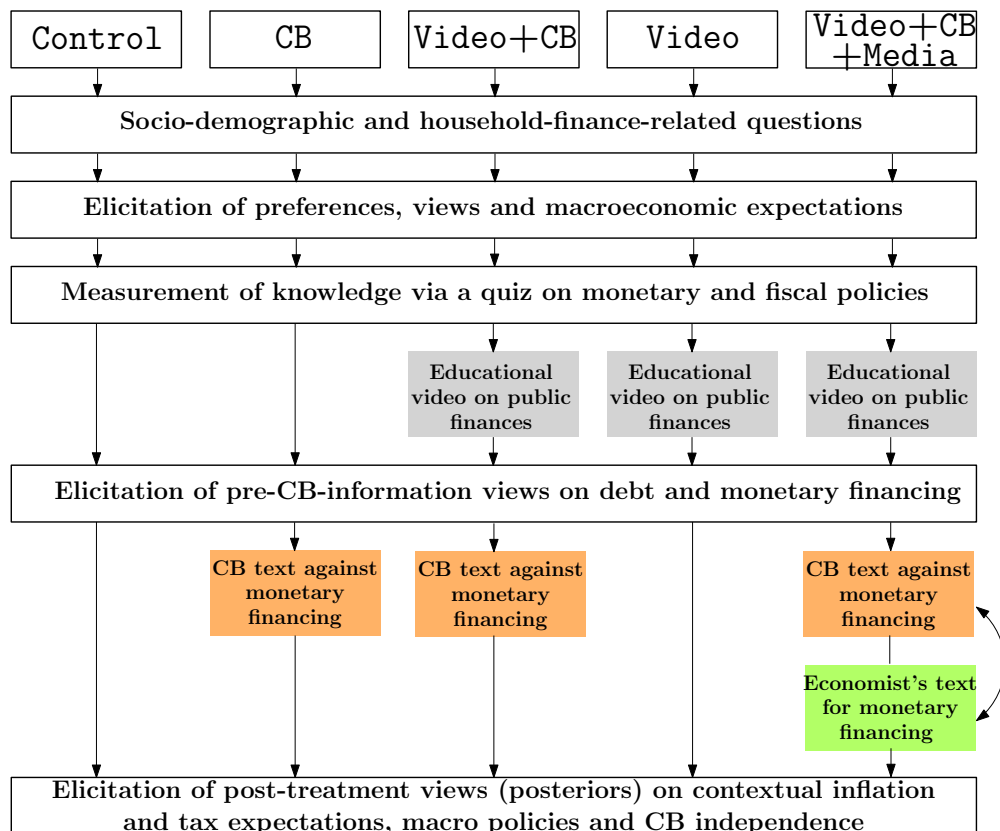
Control

CB

Video+CB

Video

Video+CB +Media

Socio-demographic and household-finance-related questions

Elicitation of preferences, views and macroeconomic expectations

Measurement of knowledge via a quiz on monetary and fiscal policies

Educational video on public finances

Educational video on public finances

Educational video on public finances

Elicitation of pre-CB-information views on debt and monetary financing

CB text against monetary financing

CB text against monetary financing

CB text against monetary financing

Economist's text for monetary financing

Elicitation of post-treatment views (posteriors) on contextual inflation and tax expectations, macro policies and CB independence